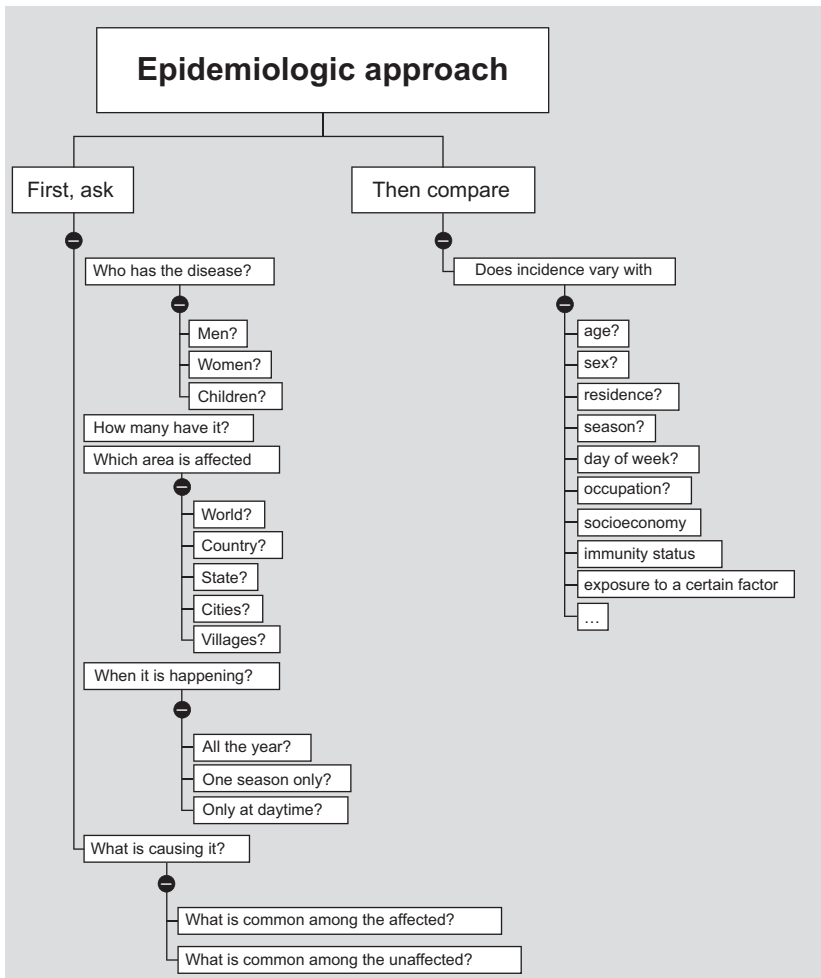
Epidemiologic approach

First, ask

Who has the disease?

Men?

Women?

Children?

How many have it?

Which area is affected

World?

Country?

State?

Cities?

Villages?

When it is happening?

All the year?

One season only?

Only at daytime?

What is causing it?

What is common among the affected?

What is common among the unaffected?

Then compare

Does incidence vary with

age?

sex?

residence?

season?

day of week?

occupation?

socioeconomy

immunity status

exposure to a certain factor

...